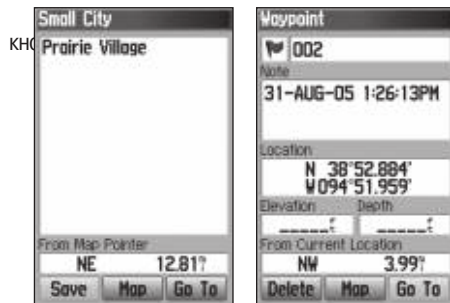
Small City

KH

Prairie Village

From Map Pointer

NE 12.81

Save Map Go To

Waypoint

002

Note

31-AUG-05 1:26:13PM

Location

N 38°52.884'
W094°51.959'

Elevation Depth

From Current Location

NW 3.99

Delete Map Go To